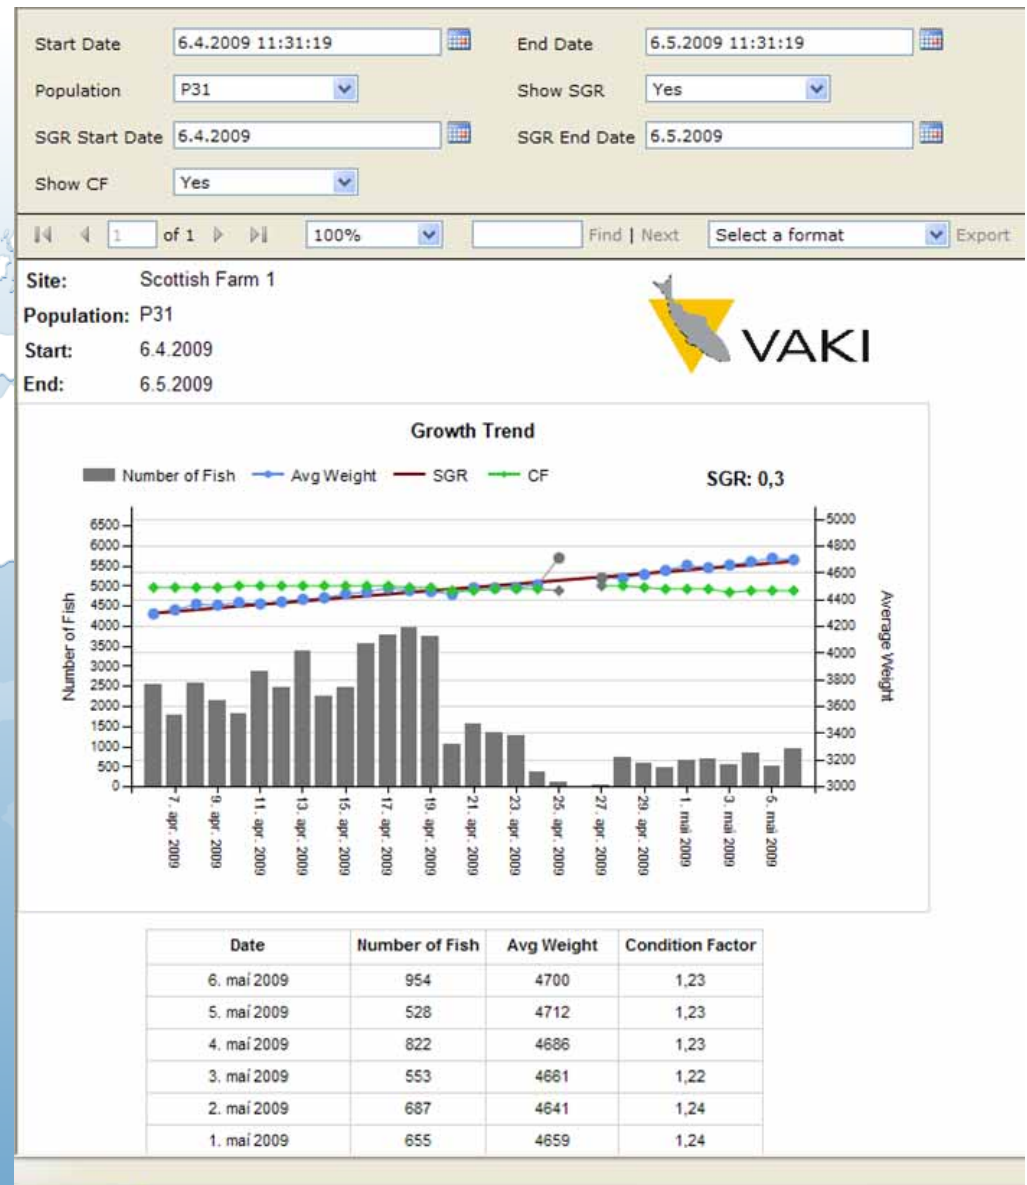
Start Date 6.4.2009 11:31:19

End Date 6.5.2009 11:31:19

Population P31

Show SGR Yes

SGR Start Date 6.4.2009

SGR End Date 6.5.2009

Show CF Yes

1 of 1 100% Find | Next Select a format Export

Site: Scottish Farm 1

Population: P31

Start: 6.4.2009

End: 6.5.2009

VAKI

Growth Trend

Number of Fish Avg Weight SGR CF

SGR: 0,3

Number of Fish

Average Weight

6500 6000 5500 5000 4500 4000 3500 3000 2500 2000 1500 1000 500 0

5000 4800 4600 4400 4200 4000 3800 3600 3400 3200 3000

7. apr. 2009 9. apr. 2009 11. apr. 2009 13. apr. 2009 15. apr. 2009 17. apr. 2009 19. apr. 2009 21. apr. 2009 23. apr. 2009 25. apr. 2009 27. apr. 2009 29. apr. 2009 1. maí 2009 3. maí 2009 6. maí 2009

| Date | Number of Fish | Avg Weight | Condition Factor |
|---|---|---|---|
| 6. maí 2009 | 954 | 4700 | 1,23 |
| 5. maí 2009 | 528 | 4712 | 1,23 |
| 4. maí 2009 | 822 | 4686 | 1,23 |
| 3. maí 2009 | 553 | 4661 | 1,22 |
| 2. maí 2009 | 687 | 4641 | 1,24 |
| 1. maí 2009 | 655 | 4659 | 1,24 |